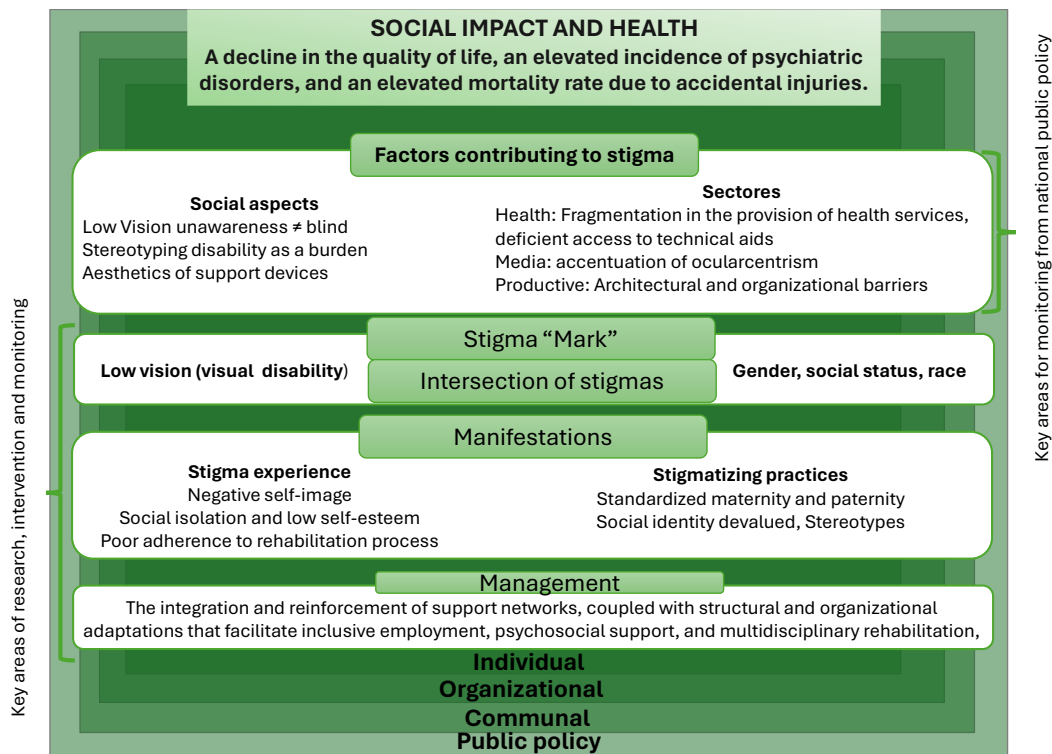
SOCIAL IMPACT AND HEALTH
A decline in the quality of life, an elevated incidence of psychiatric disorders, and an elevated mortality rate due to accidental injuries.

Factors contributing to stigma

Social aspects
Low Vision unawareness ≠ blind
Stereotyping disability as a burden
Aesthetics of support devices

Sectores
Health: Fragmentation in the provision of health services, deficient access to technical aids
Media: accentuation of ocularcentrism
Productive: Architectural and organizational barriers

Stigma “Mark”
Low vision (visual disability)
Intersection of stigmas
Gender, social status, race

Manifestations

Stigma experience
Negative self-image
Social isolation and low self-esteem
Poor adherence to rehabilitation process

Stigmatizing practices
Standardized maternity and paternity
Social identity devalued, Stereotypes

Management
The integration and reinforcement of support networks, coupled with structural and organizational adaptations that facilitate inclusive employment, psychosocial support, and multidisciplinary rehabilitation,

Individual
Organizational
Communal
Public policy

Key areas of research, intervention and monitoring

Key areas for monitoring from national public policy